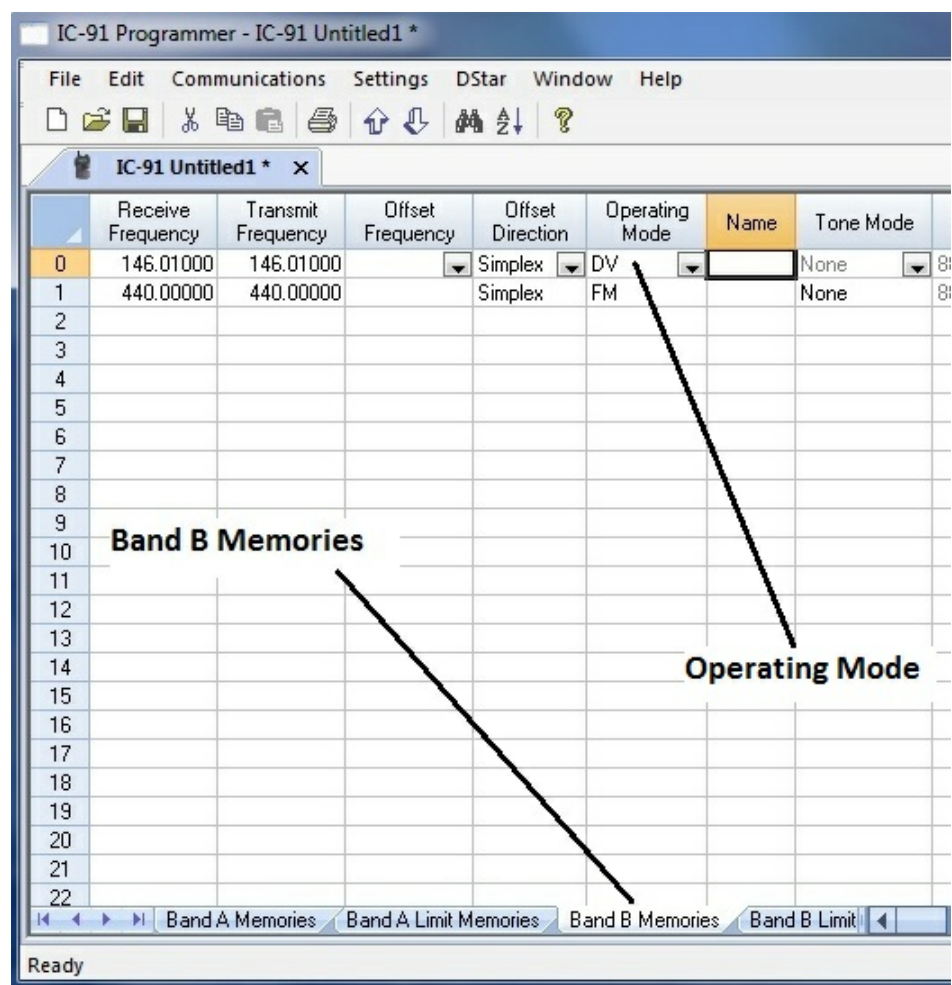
IC-91 Programmer - IC-91 Untitled1 *

File Edit Communications Settings DStar Window Help

IC-91 Untitled1 * ×

| | Receive Frequency | Transmit Frequency | Offset Frequency | Offset Direction | Operating Mode | Name | Tone Mode | |
|---|---|---|---|---|---|---|---|---|
| 0 | 146.01000 | 146.01000 | | Simplex | DV | | None | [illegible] |
| 1 | 440.00000 | 440.00000 | | Simplex | FM | | None | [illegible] |
| 2 | | | | | | | | |
| 3 | | | | | | | | |
| 4 | | | | | | | | |
| 5 | | | | | | | | |
| 6 | | | | | | | | |
| 7 | | | | | | | | |
| 8 | | | | | | | | |
| 9 | | | | | | | | |
| 10 | | | | | | | | |
| 11 | | | | | | | | |
| 12 | | | | | | | | |
| 13 | | | | | | | | |
| 14 | | | | | | | | |
| 15 | | | | | | | | |
| 16 | | | | | | | | |
| 17 | | | | | | | | |
| 18 | | | | | | | | |
| 19 | | | | | | | | |
| 20 | | | | | | | | |
| 21 | | | | | | | | |
| 22 | | | | | | | | |

Band B Memories

Operating Mode

Band A Memories Band A Limit Memories Band B Memories Band B Limit

Ready